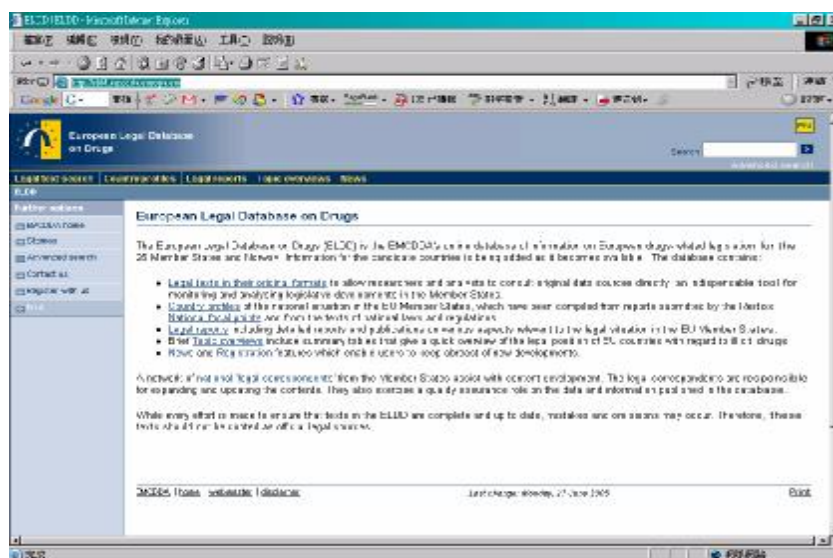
ELDD | ELDD - Microsoft Internet Explorer

European Legal Database on Drugs

Search

Legal text search | Country profiles | Legal reports | Topic overviews | News

ELDD

Further options

EMCDDA home

Sitemap

Advanced search

Contact us

Register with us

European Legal Database on Drugs

The European Legal Database on Drugs (ELDD) is the EMCDDA's online database of information on European drugs-related legislation for the 25 Member States and Norway. Information for the candidate countries is to be added as it becomes available. The database contains:

- Legal texts in their original formats to allow researchers and analysts to consult original data sources directly - an indispensable tool for monitoring and analysing legislative developments in the Member States.
- Country profiles of the national situation in the EU Member States, which have been compiled from reports submitted by the Reitox National Focal points and from the texts of national laws and regulations.
- Legal reports including detailed reports and publications on various aspects relevant to the legal situation in the EU Member States.
- Brief Topic overviews include summary tables that give a quick overview of the legal position of EU countries with regard to illicit drugs.
- News and Registration features which enable users to keep abreast of new developments.

A network of national legal correspondents from the Member States assist with content development. The legal correspondents are responsible for expanding and updating the contents. They also exercise a quality assurance role on the data and information published in the database.

While every effort is made to ensure that texts in the ELDD are complete and up to date, mistakes and omissions may occur. Therefore, these texts should not be considered as official legal sources.

EMCDDA | home | webmaster | disclaimer

Last change: Monday, 27 June 2005

Print